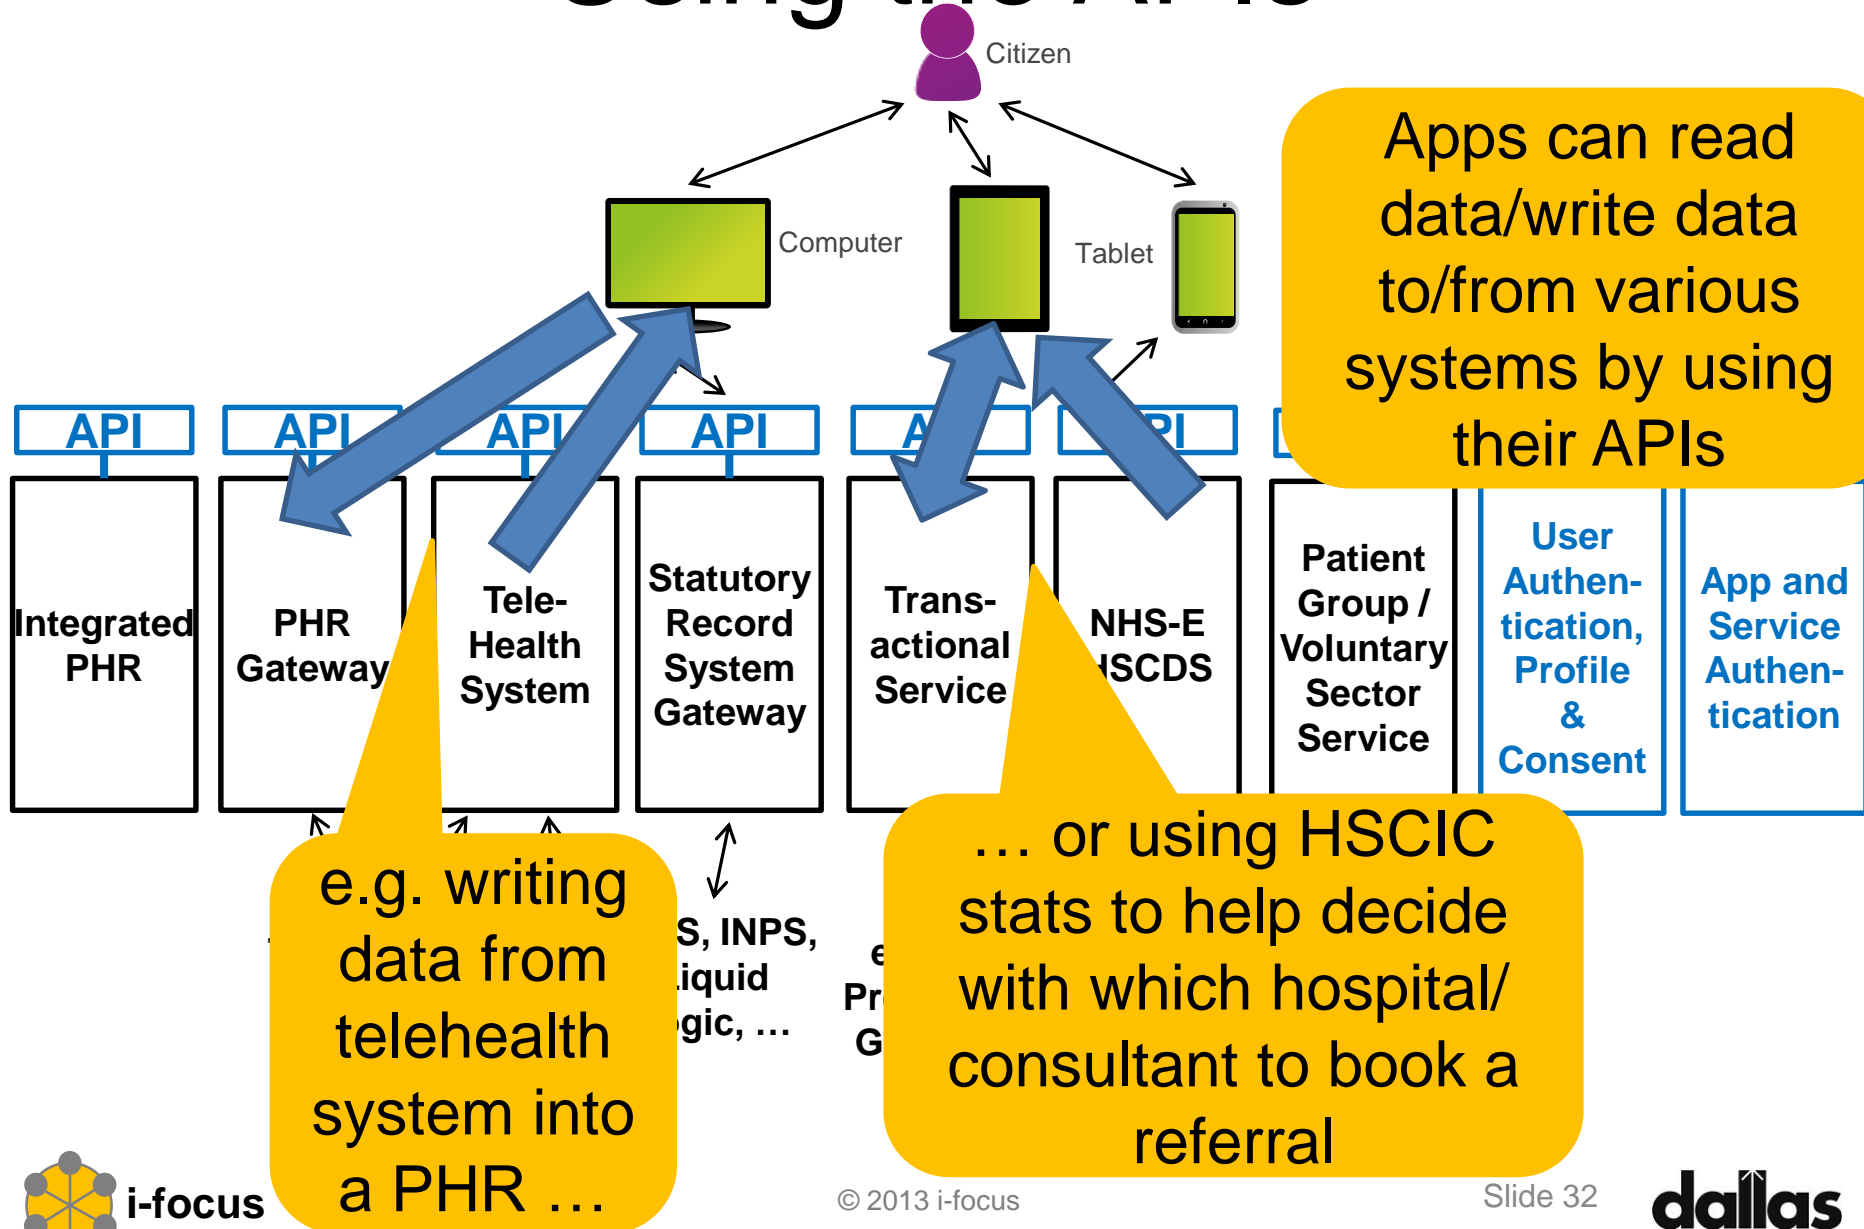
Citizen

Computer

Tablet

Apps can read data/write data to/from various systems by using their APIs

API

API

API

API

A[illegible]

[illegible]PI

Integrated PHR

PHR Gateway

Tele-Health System

Statutory Record System Gateway

Trans-actional Service

NHS-E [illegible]SCDS

Patient Group / Voluntary Sector Service

User Authen-tication, Profile & Consent

App and Service Authen-tication

e.g. writing data from telehealth system into a PHR …

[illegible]S, INPS, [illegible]iquid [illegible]gic, …

e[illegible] Pr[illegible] G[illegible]

… or using HSCIC stats to help decide with which hospital/ consultant to book a referral

i-focus

© 2013 i-focus

Slide 32

dallas